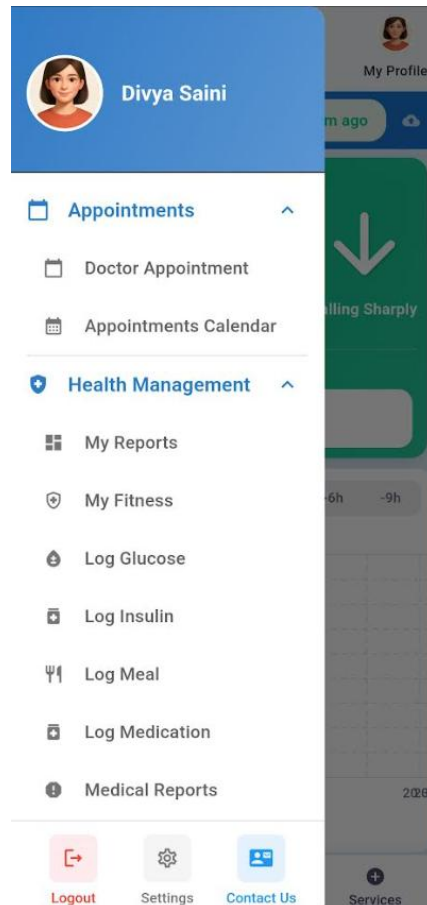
My Profile

Divya Saini

m ago

Appointments

Doctor Appointment

Appointments Calendar

lling Sharply

Health Management

My Reports

My Fitness

-6h

-9h

Log Glucose

Log Insulin

Log Meal

Log Medication

Medical Reports

20

Logout

Settings

Contact Us

Services